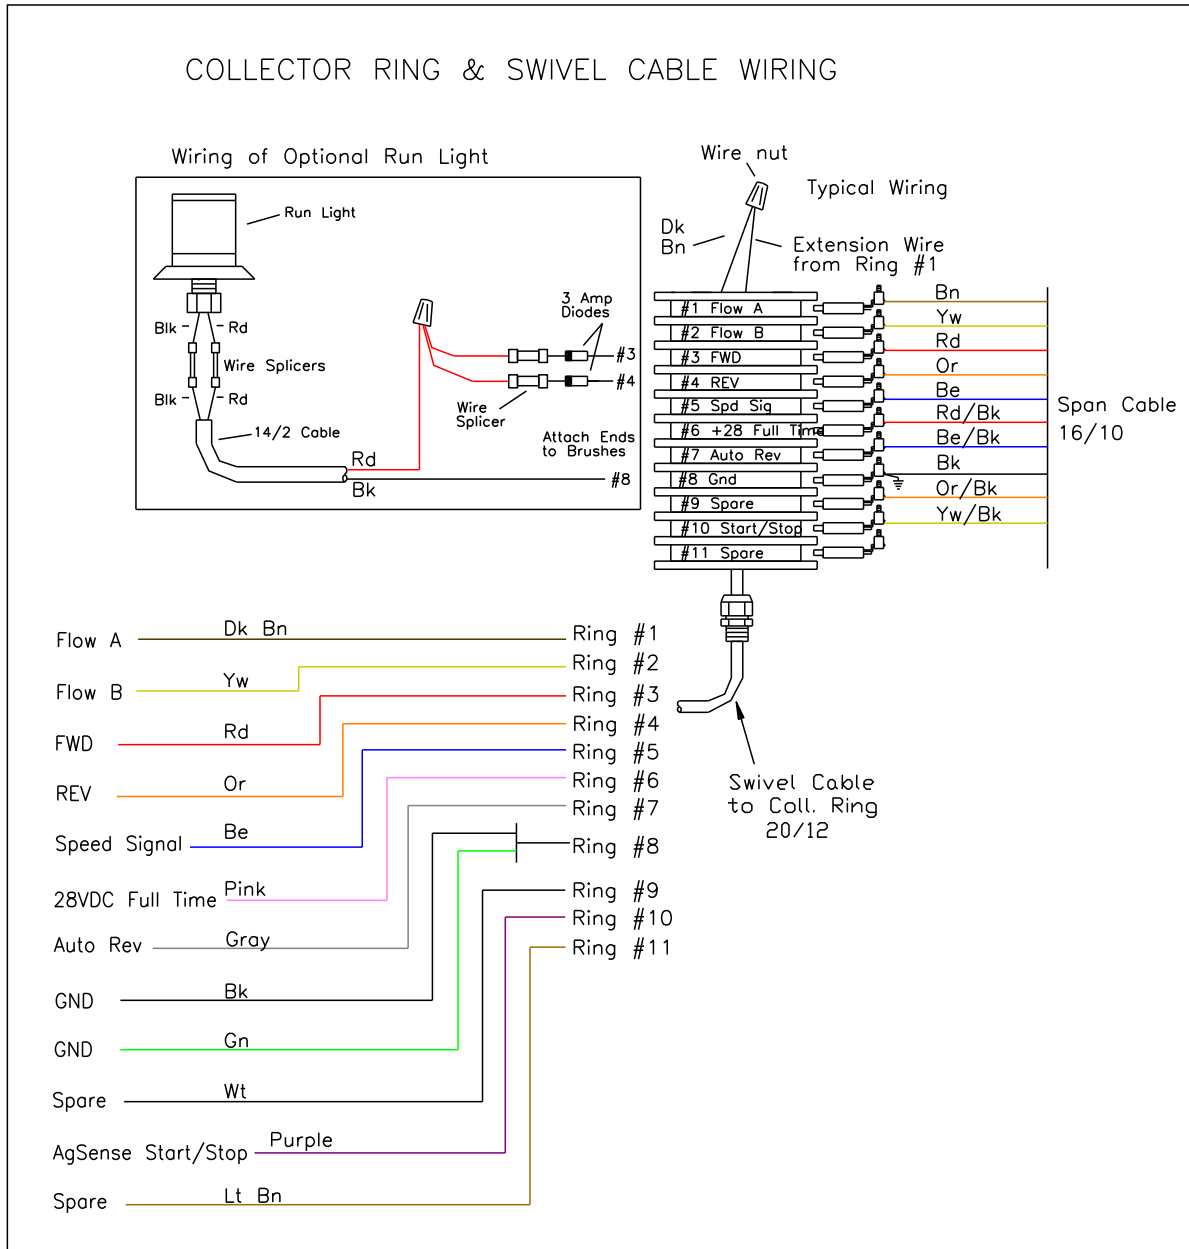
COLLECTOR RING & SWIVEL CABLE WIRING

Wiring of Optional Run Light

Run Light

Blk Rd

Wire Splicers

Blk Rd

14/2 Cable

Rd

Bk

3 Amp Diodes

#3

#4

Wire Splicer

Attach Ends to Brushes

#8

Wire nut

Typical Wiring

Dk Bn

Extension Wire from Ring #1

#1 Flow A
#2 Flow B
#3 FWD
#4 REV
#5 Spd Sig
#6 +28 Full Time
#7 Auto Rev
#8 Gnd
#9 Spare
#10 Start/Stop
#11 Spare

Bn
Yw
Rd
Or
Be
Rd/Bk
Be/Bk
Bk
Or/Bk
Yw/Bk

Span Cable 16/10

Swivel Cable to Coll. Ring 20/12

| | | |
|---|---|---|
| Flow A | Dk Bn | Ring #1 |
| Flow B | Yw | Ring #2 |
| FWD | Rd | Ring #3 |
| REV | Or | Ring #4 |
| Speed Signal | Be | Ring #5 |
| 28VDC Full Time | Pink | Ring #6 |
| Auto Rev | Gray | Ring #7 |
| GND | Bk | Ring #8 |
| GND | Gn | |
| Spare | Wt | Ring #9 |
| AgSense Start/Stop | Purple | Ring #10 |
| Spare | Lt Bn | Ring #11 |